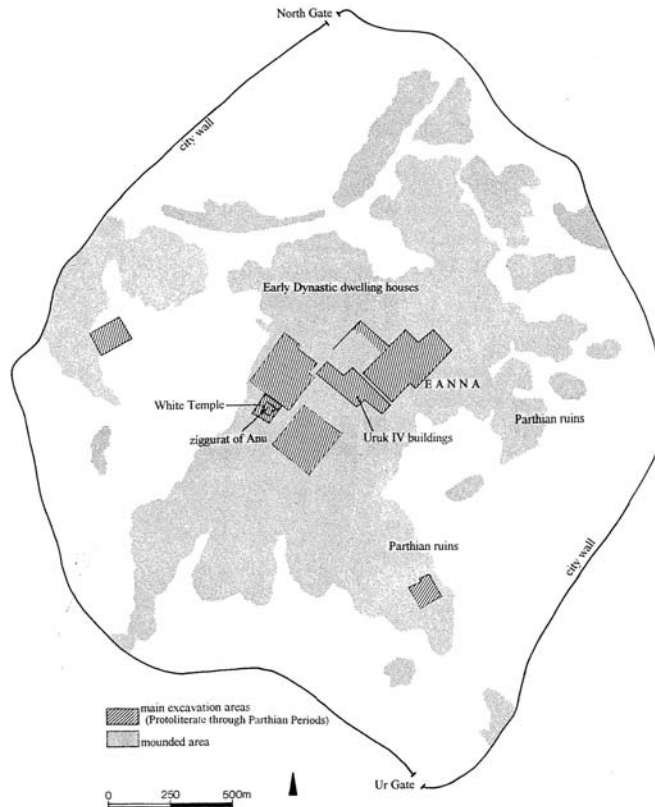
North Gate

city wall

Early Dynastic dwelling houses

EANNA

White Temple

ziggurat of Anu

Uruk IV buildings

Parthian ruins

Parthian ruins

city wall

main excavation areas (Protoliterate through Parthian Periods)

mounded area

0 250 500m

Ur Gate